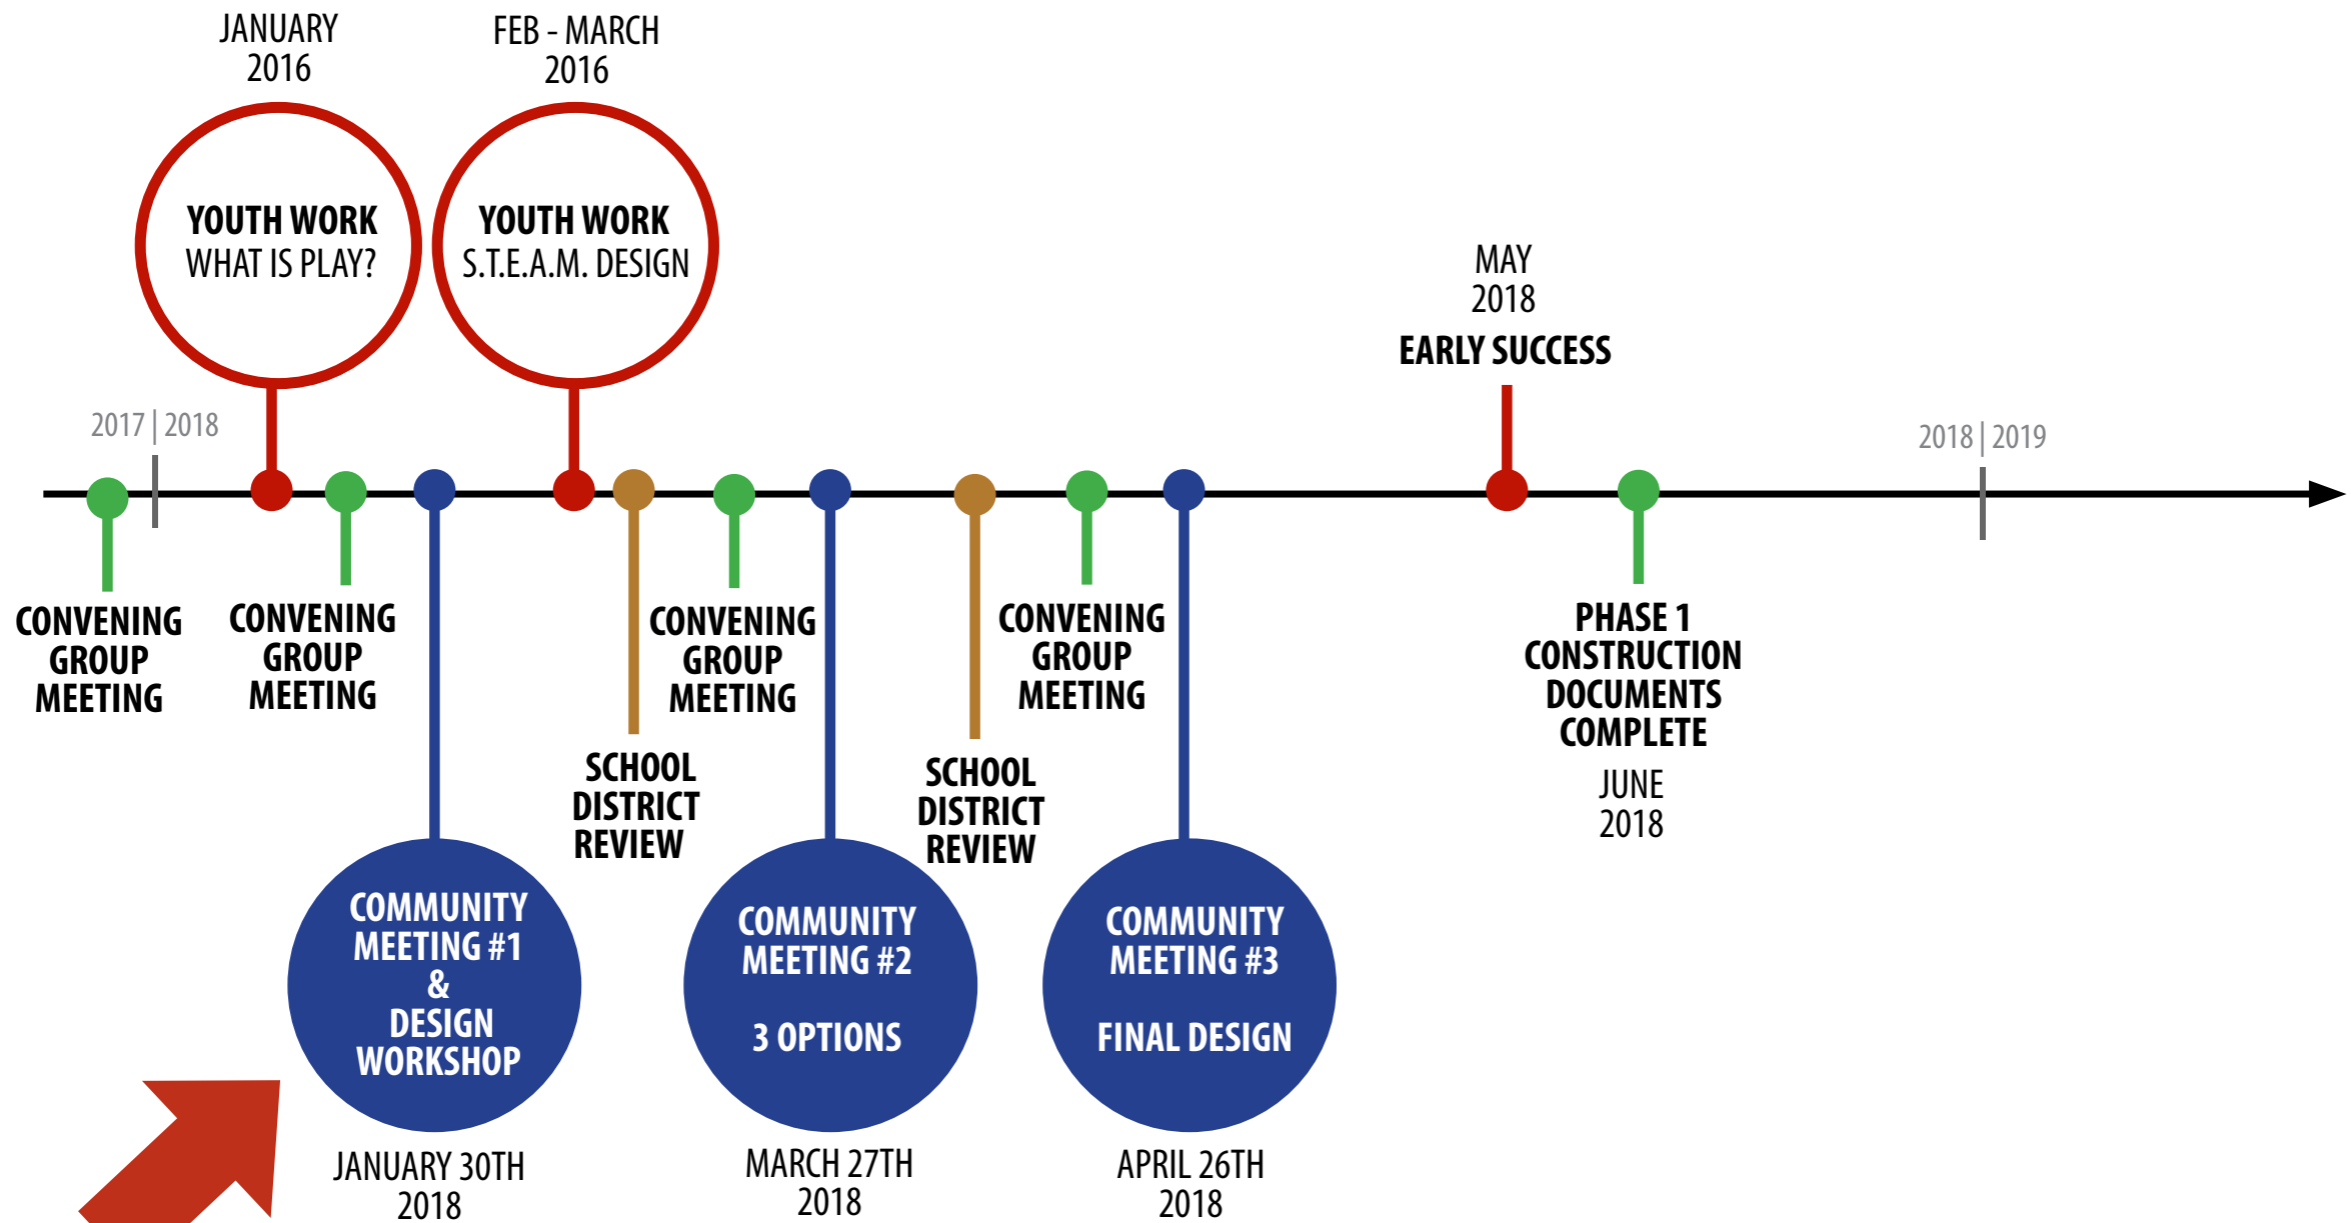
JANUARY 2016

FEB - MARCH 2016

YOUTH WORK
WHAT IS PLAY?

YOUTH WORK
S.T.E.A.M. DESIGN

MAY 2018
EARLY SUCCESS

2017 | 2018

2018 | 2019

CONVENING GROUP MEETING

CONVENING GROUP MEETING

CONVENING GROUP MEETING

CONVENING GROUP MEETING

SCHOOL DISTRICT REVIEW

SCHOOL DISTRICT REVIEW

PHASE 1 CONSTRUCTION DOCUMENTS COMPLETE
JUNE 2018

COMMUNITY MEETING #1 & DESIGN WORKSHOP
JANUARY 30TH 2018

COMMUNITY MEETING #2
3 OPTIONS
MARCH 27TH 2018

COMMUNITY MEETING #3
FINAL DESIGN
APRIL 26TH 2018